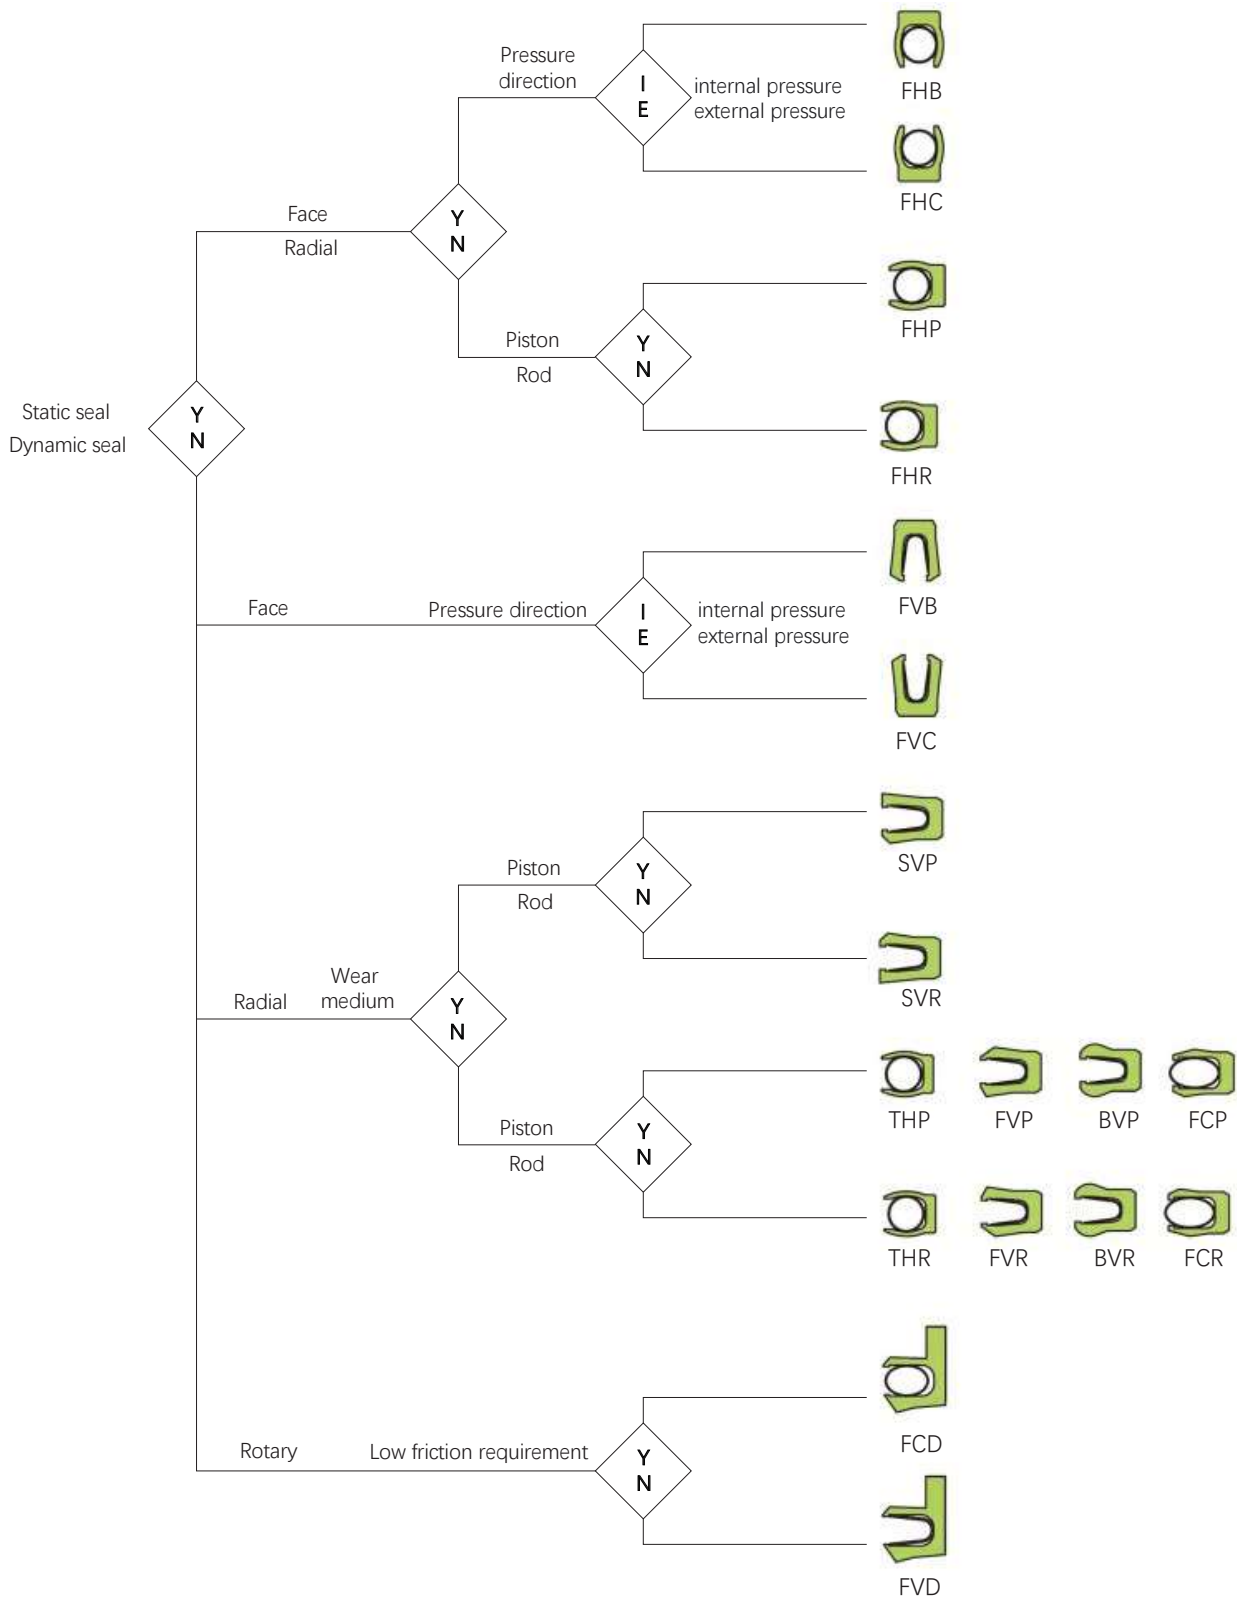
Pressure direction
I
E
internal pressure
external pressure
FHB
FHC
Face
Radial
Y
N
Piston
Rod
Y
N
FHP
FHR
Static seal
Dynamic seal
Y
N
FVB
Face
Pressure direction
I
E
internal pressure
external pressure
FVC
SVP
Piston
Rod
Y
N
SVR
Radial
Wear medium
Y
N
THP
FVP
BVP
FCP
Piston
Rod
Y
N
THR
FVR
BVR
FCR
FCD
Rotary
Low friction requirement
Y
N
FVD